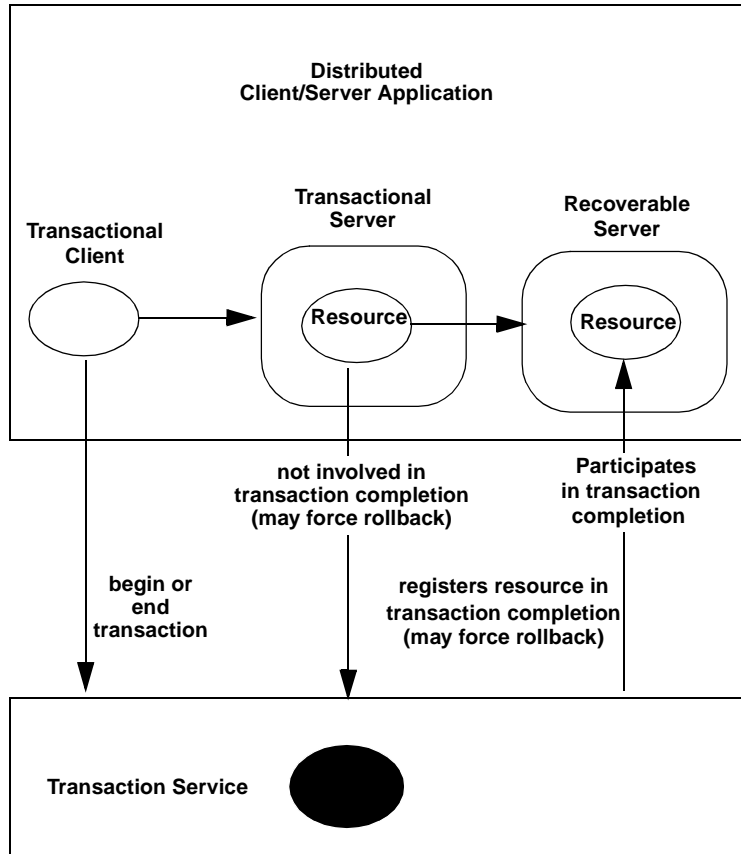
Distributed Client/Server Application

Transactional Client

Transactional Server

Resource

Recoverable Server

Resource

not involved in transaction completion (may force rollback)

Participates in transaction completion

begin or end transaction

registers resource in transaction completion (may force rollback)

Transaction Service